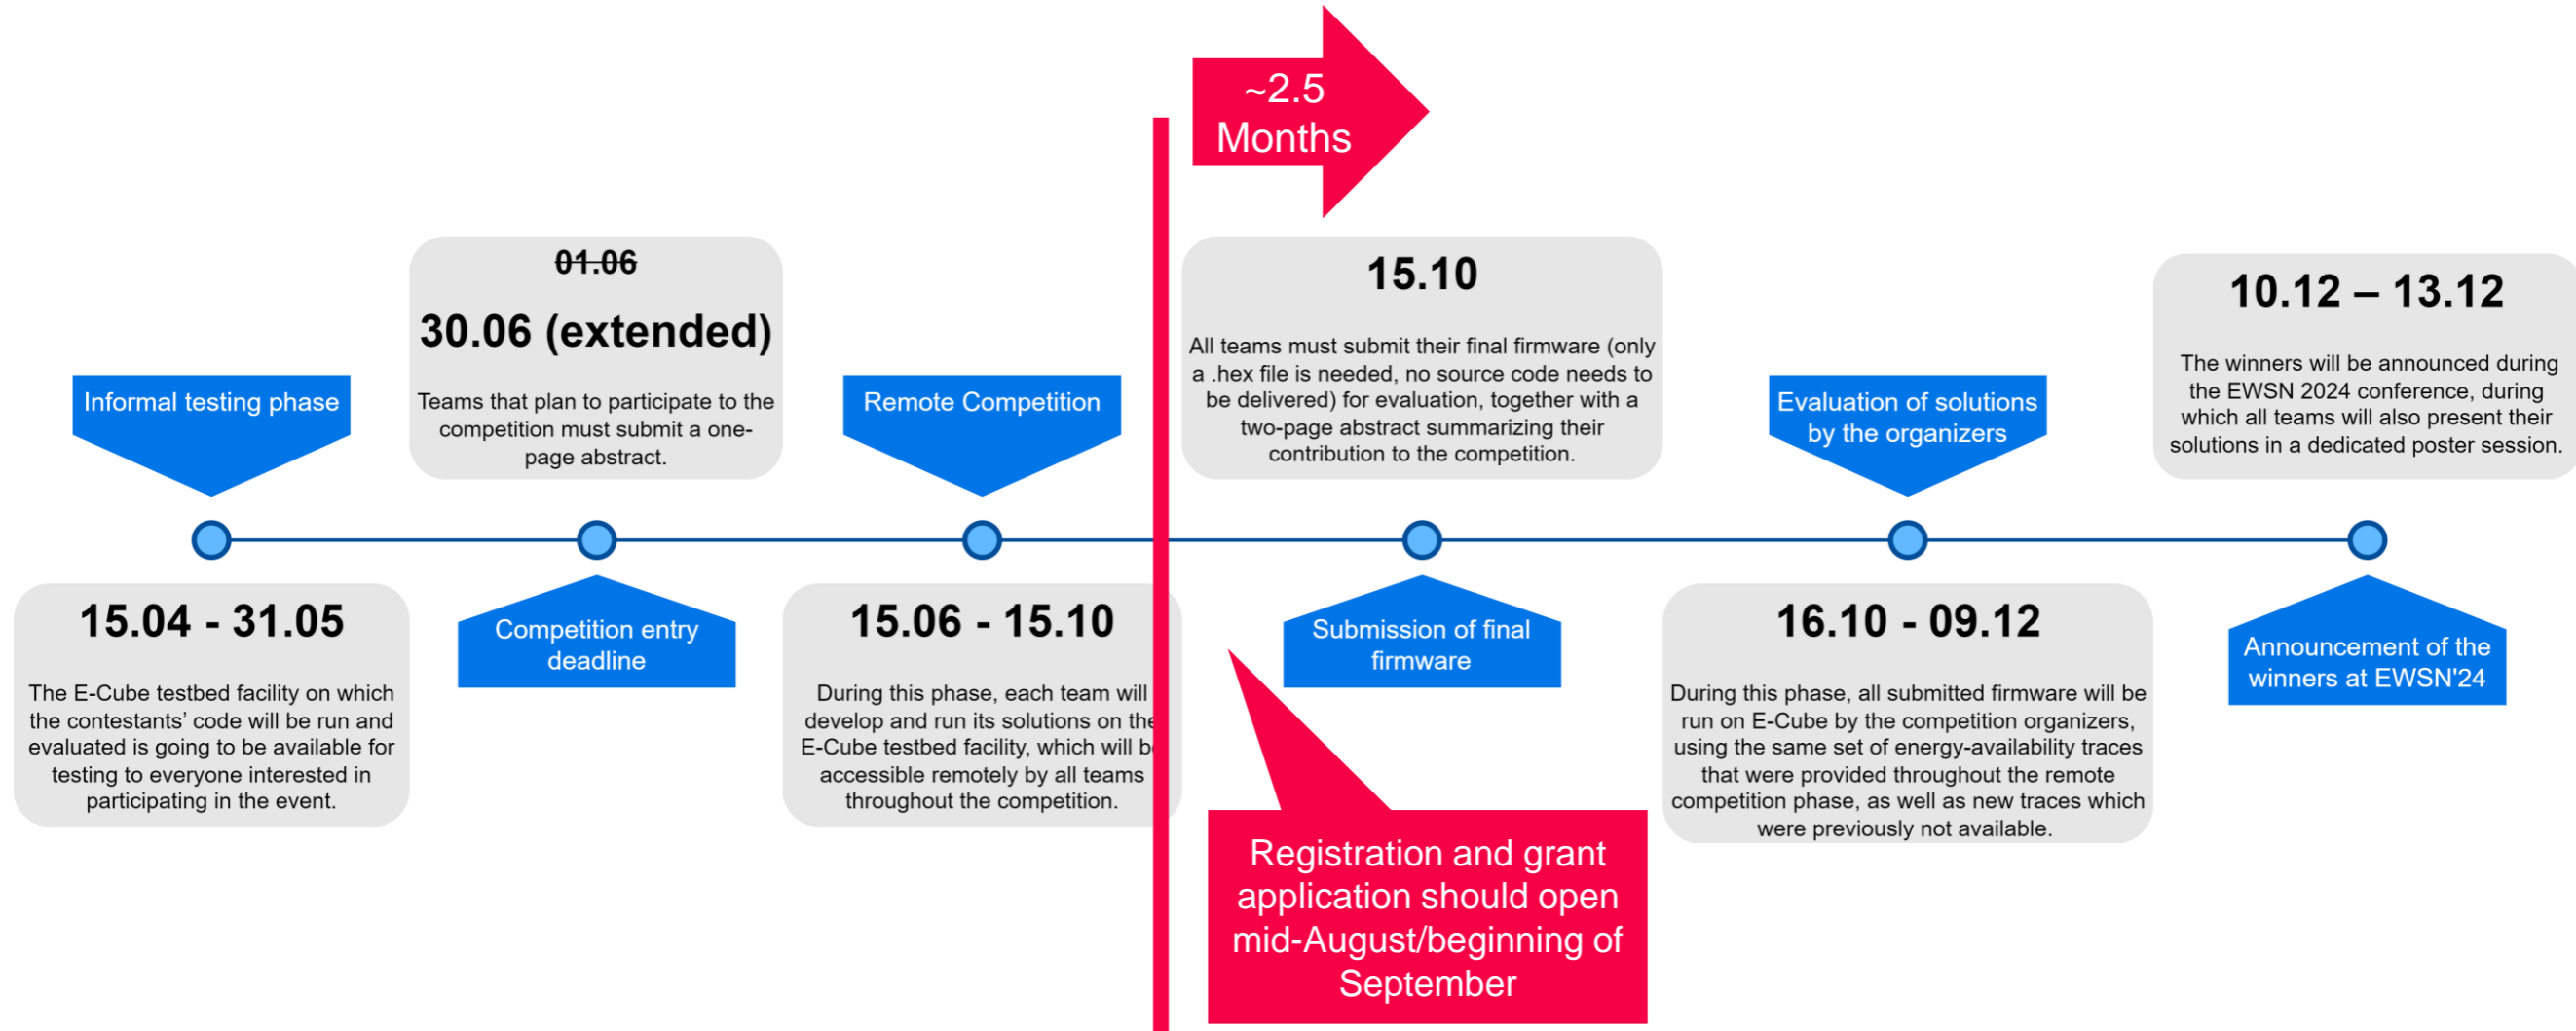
~2.5 Months

Informal testing phase

15.04 - 31.05

The E-Cube testbed facility on which the contestants' code will be run and evaluated is going to be available for testing to everyone interested in participating in the event.

~~01.06~~

30.06 (extended)

Teams that plan to participate to the competition must submit a one-page abstract.

Competition entry deadline

Remote Competition

15.06 - 15.10

During this phase, each team will develop and run its solutions on the E-Cube testbed facility, which will b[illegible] accessible remotely by all teams throughout the competition.

15.10

All teams must submit their final firmware (only a .hex file is needed, no source code needs to be delivered) for evaluation, together with a two-page abstract summarizing their contribution to the competition.

Submission of final firmware

Registration and grant application should open mid-August/beginning of September

Evaluation of solutions by the organizers

16.10 - 09.12

During this phase, all submitted firmware will be run on E-Cube by the competition organizers, using the same set of energy-availability traces that were provided throughout the remote competition phase, as well as new traces which were previously not available.

10.12 – 13.12

The winners will be announced during the EWSN 2024 conference, during which all teams will also present their solutions in a dedicated poster session.

Announcement of the winners at EWSN'24